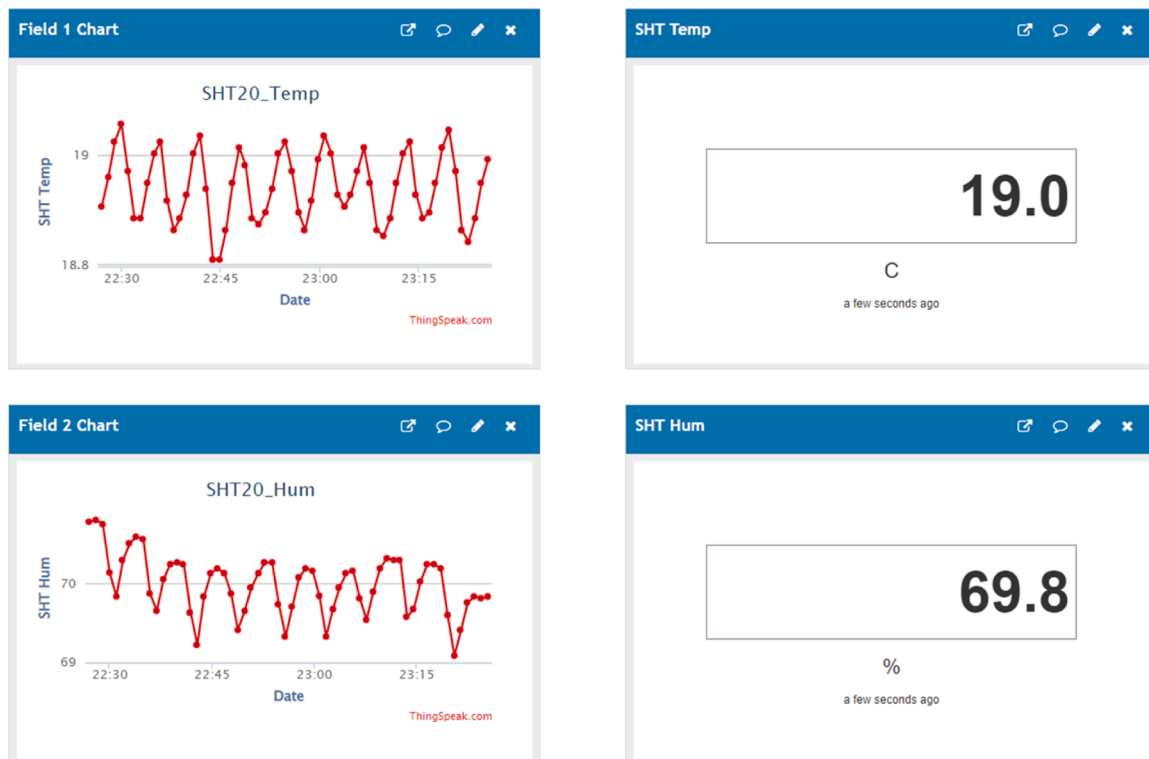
Field 1 Chart

SHT20_Temp

SHT Temp

19

18.8

22:30 22:45 23:00 23:15

Date

ThingSpeak.com

SHT Temp

19.0

C

a few seconds ago

Field 2 Chart

SHT20_Hum

SHT Hum

70

69

22:30 22:45 23:00 23:15

Date

ThingSpeak.com

SHT Hum

69.8

%

a few seconds ago